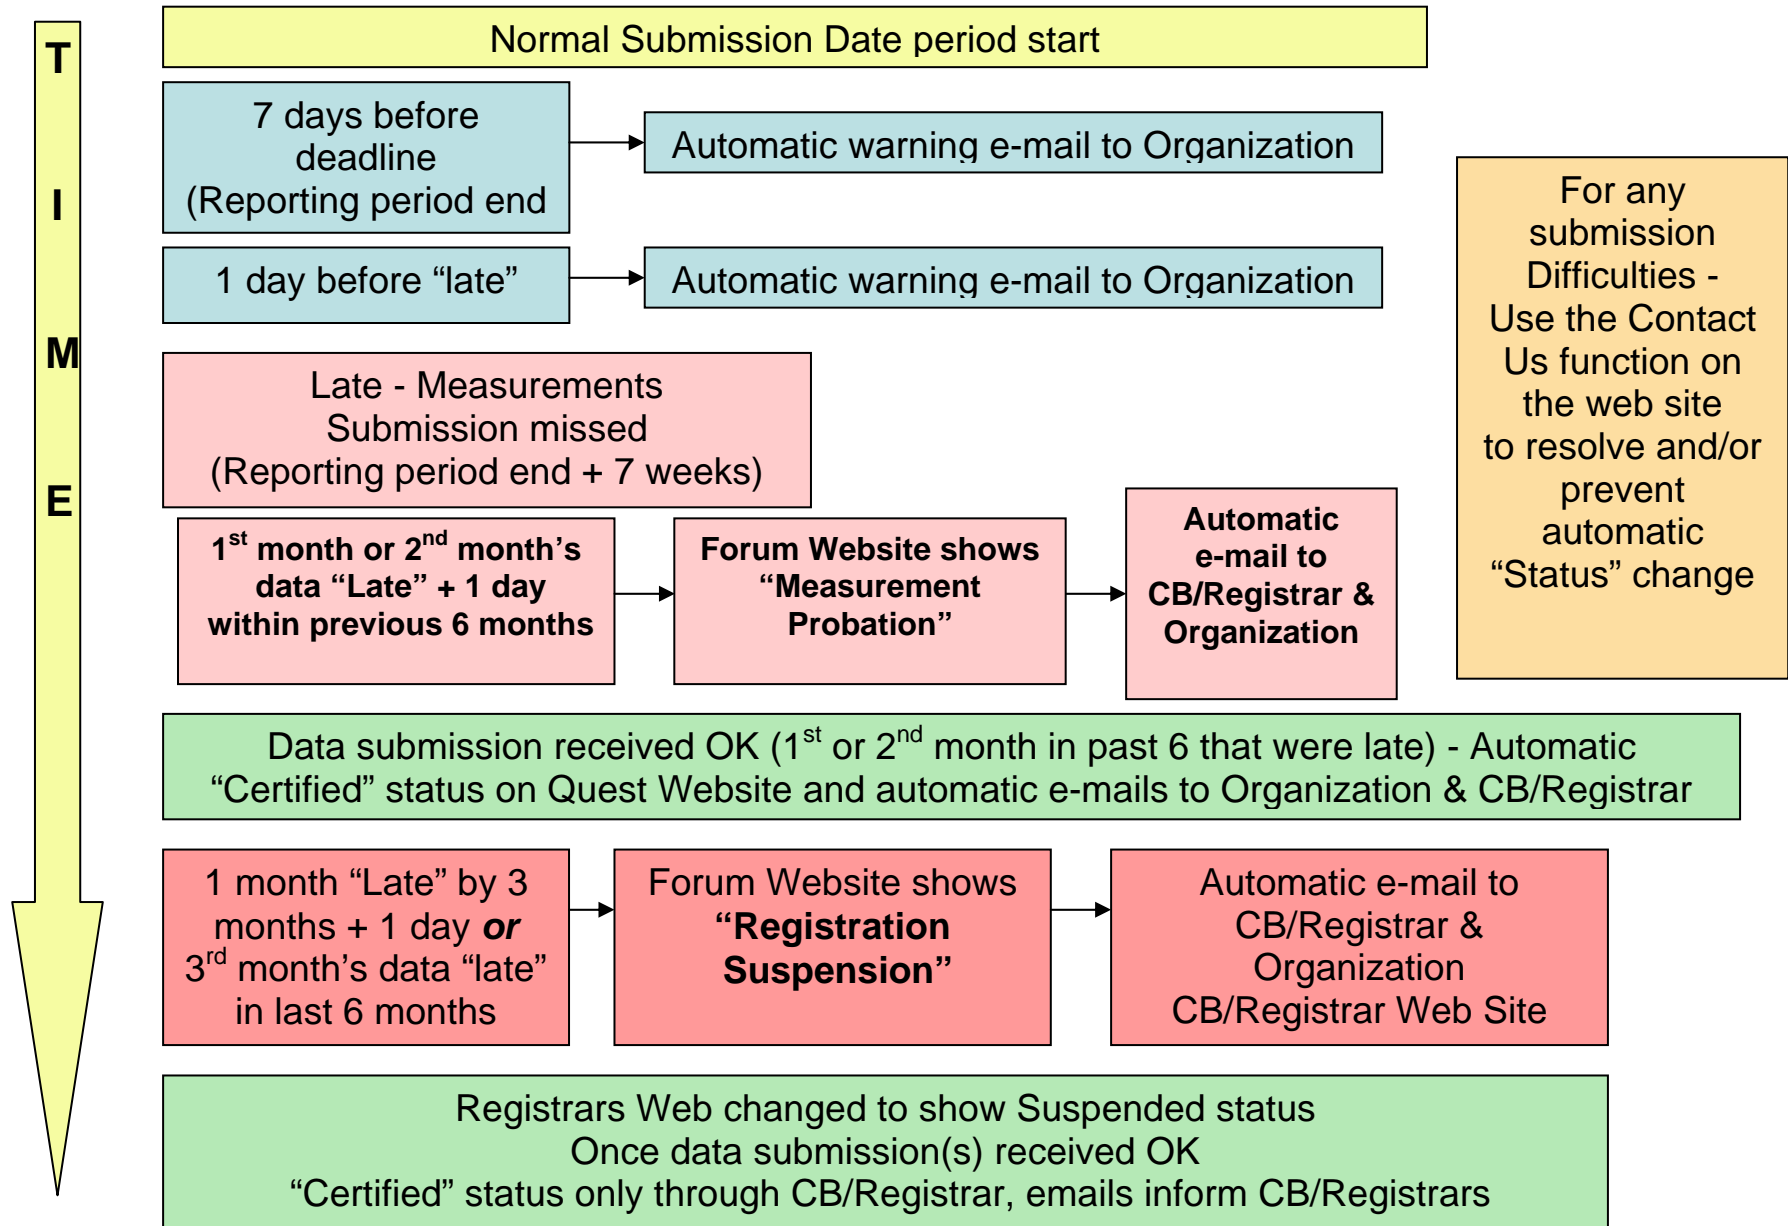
T
I
M
E

Normal Submission Date period start

7 days before deadline (Reporting period end

Automatic warning e-mail to Organization

1 day before “late”

Automatic warning e-mail to Organization

For any submission Difficulties - Use the Contact Us function on the web site to resolve and/or prevent automatic “Status” change

Late - Measurements Submission missed (Reporting period end + 7 weeks)

1$^{st}$ month or 2$^{nd}$ month’s data “Late” + 1 day within previous 6 months

Forum Website shows “Measurement Probation”

Automatic e-mail to CB/Registrar & Organization

Data submission received OK (1$^{st}$ or 2$^{nd}$ month in past 6 that were late) - Automatic “Certified” status on Quest Website and automatic e-mails to Organization & CB/Registrar

1 month “Late” by 3 months + 1 day *or* 3$^{rd}$ month’s data “late” in last 6 months

Forum Website shows **“Registration Suspension”**

Automatic e-mail to CB/Registrar & Organization CB/Registrar Web Site

Registrars Web changed to show Suspended status
Once data submission(s) received OK
“Certified” status only through CB/Registrar, emails inform CB/Registrars